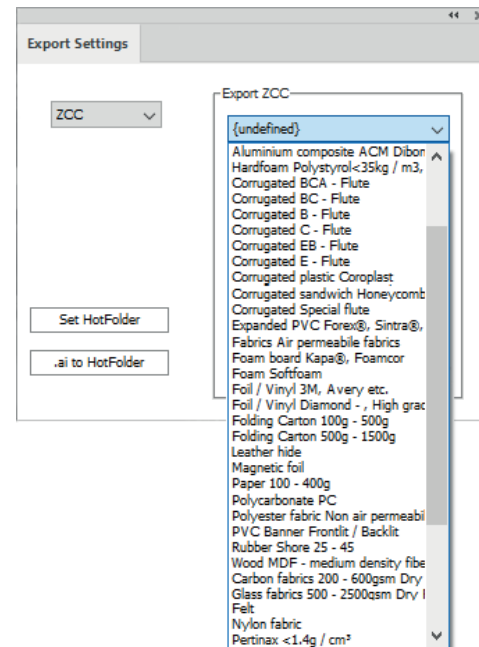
Export Settings

ZCC

Export ZCC

{undefined}

Aluminium composite ACM Dibon
Hardfoam Polystyrol<35kg / m3,
Corrugated BCA - Flute
Corrugated BC - Flute
Corrugated B - Flute
Corrugated C - Flute
Corrugated EB - Flute
Corrugated E - Flute
Corrugated plastic Coroplast
Corrugated sandwich Honeycomb
Corrugated Special flute
Expanded PVC Forex®, Sintra®,
Fabrics Air permeabile fabrics
Foam board Kapa®, Foamcor
Foam Softfoam
Foil / Vinyl 3M, Avery etc.
Foil / Vinyl Diamond - , High grad
Folding Carton 100g - 500g
Folding Carton 500g - 1500g
Leather hide
Magnetic foil
Paper 100 - 400g
Polycarbonate PC
Polyester fabric Non air permeabi
PVC Banner Frontlit / Backlit
Rubber Shore 25 - 45
Wood MDF - medium density fibe
Carbon fabrics 200 - 600gsm Dry
Glass fabrics 500 - 2500gsm Dry I
Felt
Nylon fabric
Pertinax <1.4g / cm³

Set HotFolder

.ai to HotFolder